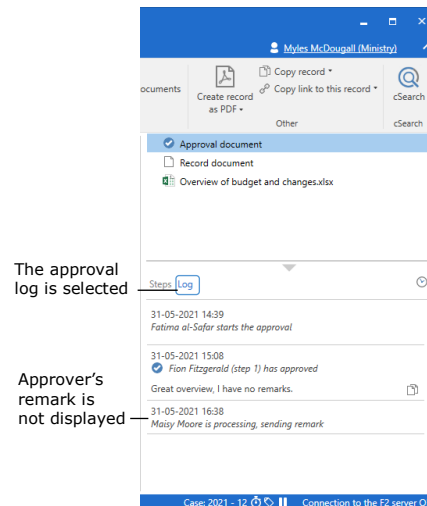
Myles McDougall (Ministry)

ocuments

Create record as PDF

Copy record

Copy link to this record

Other

cSearch

cSearch

Approval document

Record document

Overview of budget and changes.xlsx

The approval log is selected

Steps Log

31-05-2021 14:39
Fatima al-Safar starts the approval

31-05-2021 15:08
Fion Fitzgerald (step 1) has approved

Great overview, I have no remarks.

Approver's remark is not displayed

31-05-2021 16:38
Maisy Moore is processing, sending remark

Case: 2021 - 12

Connection to the F2 server O